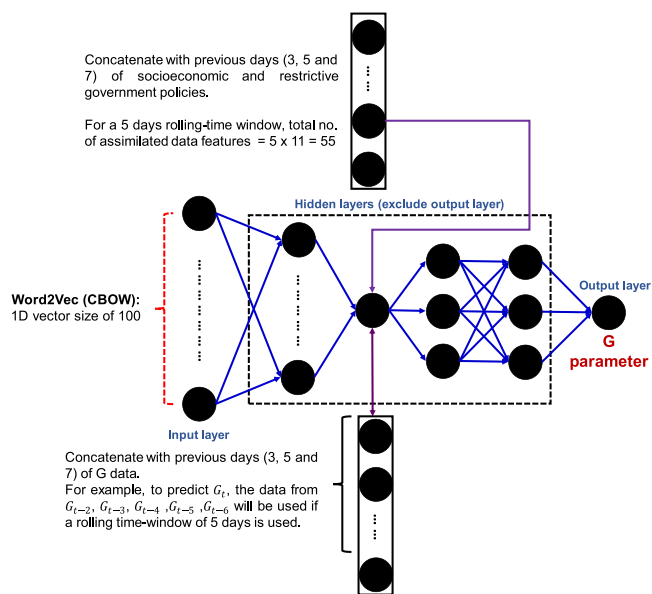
Concatenate with previous days (3, 5 and 7) of socioeconomic and restrictive government policies.

For a 5 days rolling-time window, total no. of assimilated data features = 5 x 11 = 55

Hidden layers (exclude output layer)

Word2Vec (CBOW): 1D vector size of 100

Output layer

G parameter

Input layer

Concatenate with previous days (3, 5 and 7) of G data.
For example, to predict $G_t$, the data from $G_{t-2}$, $G_{t-3}$, $G_{t-4}$ ,$G_{t-5}$ ,$G_{t-6}$ will be used if a rolling time-window of 5 days is used.